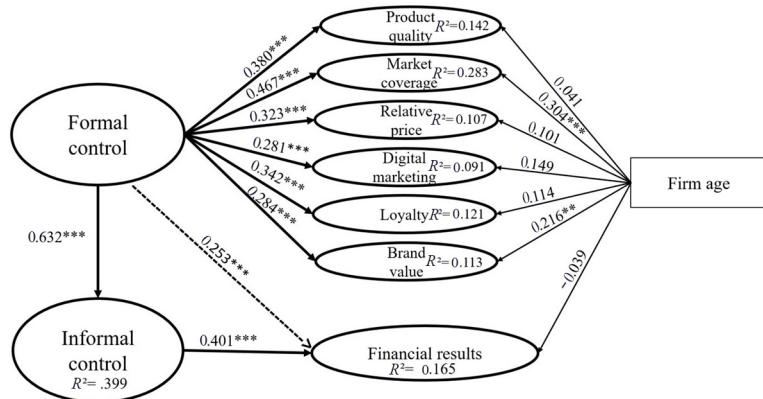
Formal control

0.380***
0.467***
0.323***
0.281***
0.342***
0.284***

Product quality $R^2$= 0.142

Market coverage $R^2$= 0.283

Relative price $R^2$= 0.107

Digital marketing $R^2$= 0.091

Loyalty $R^2$= 0.121

Brand value $R^2$= 0.113

0.041
0.304***
0.101
0.149
0.114
0.216**
−0.039

Firm age

0.632***

0.253***

Informal control $R^2$= .399

0.401***

Financial results $R^2$= 0.165